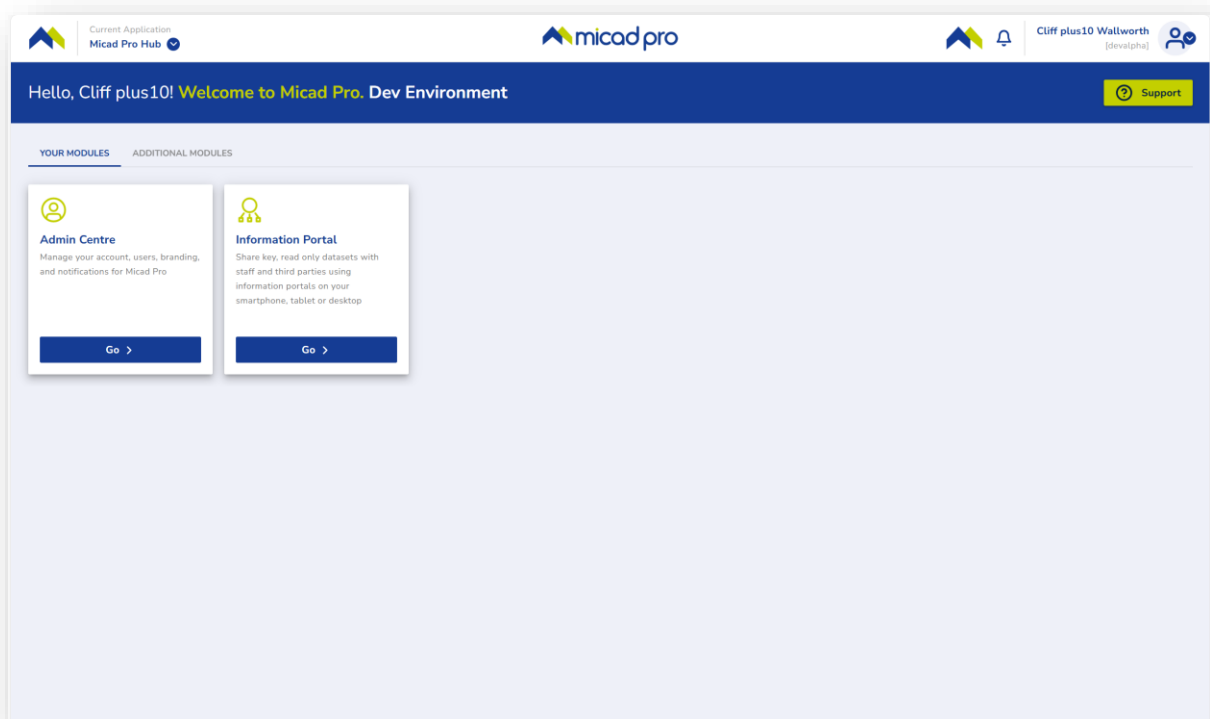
Current Application
Micad Pro Hub

micad pro

Cliff plus10 Wallworth
[devalpha]

Hello, Cliff plus10! Welcome to Micad Pro. Dev Environment

Support

YOUR MODULES
ADDITIONAL MODULES

Admin Centre
Manage your account, users, branding, and notifications for Micad Pro

Go

Information Portal
Share key, read only datasets with staff and third parties using information portals on your smartphone, tablet or desktop

Go